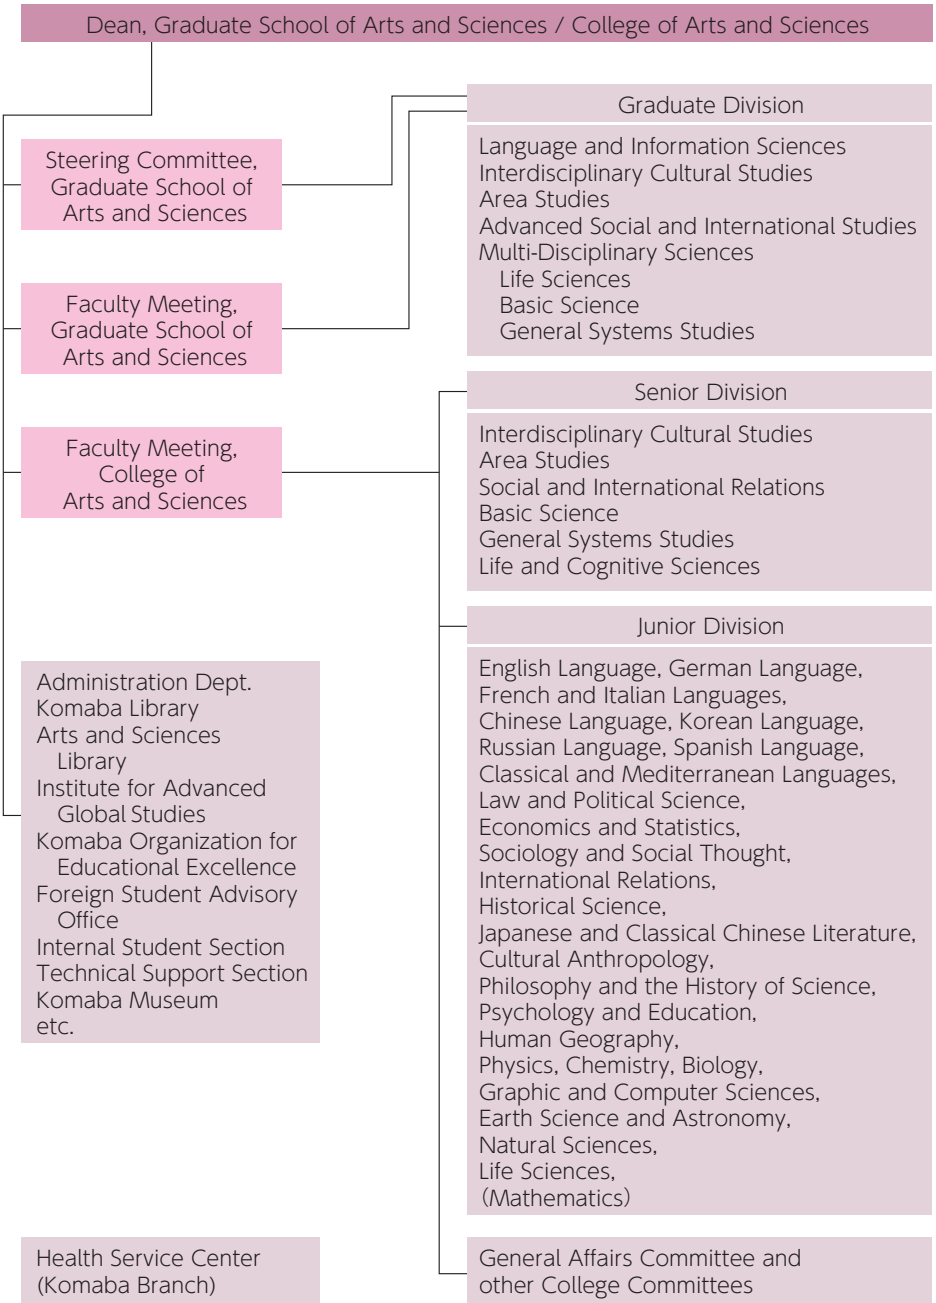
Dean, Graduate School of Arts and Sciences / College of Arts and Sciences

Steering Committee, Graduate School of Arts and Sciences

Faculty Meeting, Graduate School of Arts and Sciences

Faculty Meeting, College of Arts and Sciences

Graduate Division

Language and Information Sciences
Interdisciplinary Cultural Studies
Area Studies
Advanced Social and International Studies
Multi-Disciplinary Sciences
Life Sciences
Basic Science
General Systems Studies

Senior Division

Interdisciplinary Cultural Studies
Area Studies
Social and International Relations
Basic Science
General Systems Studies
Life and Cognitive Sciences

Junior Division

English Language, German Language, French and Italian Languages, Chinese Language, Korean Language, Russian Language, Spanish Language, Classical and Mediterranean Languages, Law and Political Science, Economics and Statistics, Sociology and Social Thought, International Relations, Historical Science, Japanese and Classical Chinese Literature, Cultural Anthropology, Philosophy and the History of Science, Psychology and Education, Human Geography, Physics, Chemistry, Biology, Graphic and Computer Sciences, Earth Science and Astronomy, Natural Sciences, Life Sciences, (Mathematics)

Administration Dept.
Komaba Library
Arts and Sciences Library
Institute for Advanced Global Studies
Komaba Organization for Educational Excellence
Foreign Student Advisory Office
Internal Student Section
Technical Support Section
Komaba Museum
etc.

Health Service Center (Komaba Branch)

General Affairs Committee and other College Committees